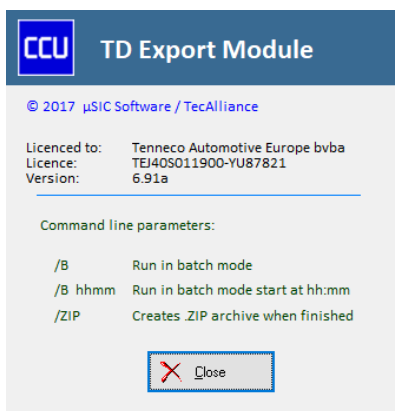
CCU TD Export Module

© 2017 µSIC Software / TecAlliance

Licenced to: Tenneco Automotive Europe bvba
Licence: TEJ40S011900-YU87821
Version: 6.91a

Command line parameters:

/B Run in batch mode
/B hhmm Run in batch mode start at hh:mm
/ZIP Creates .ZIP archive when finished

Close